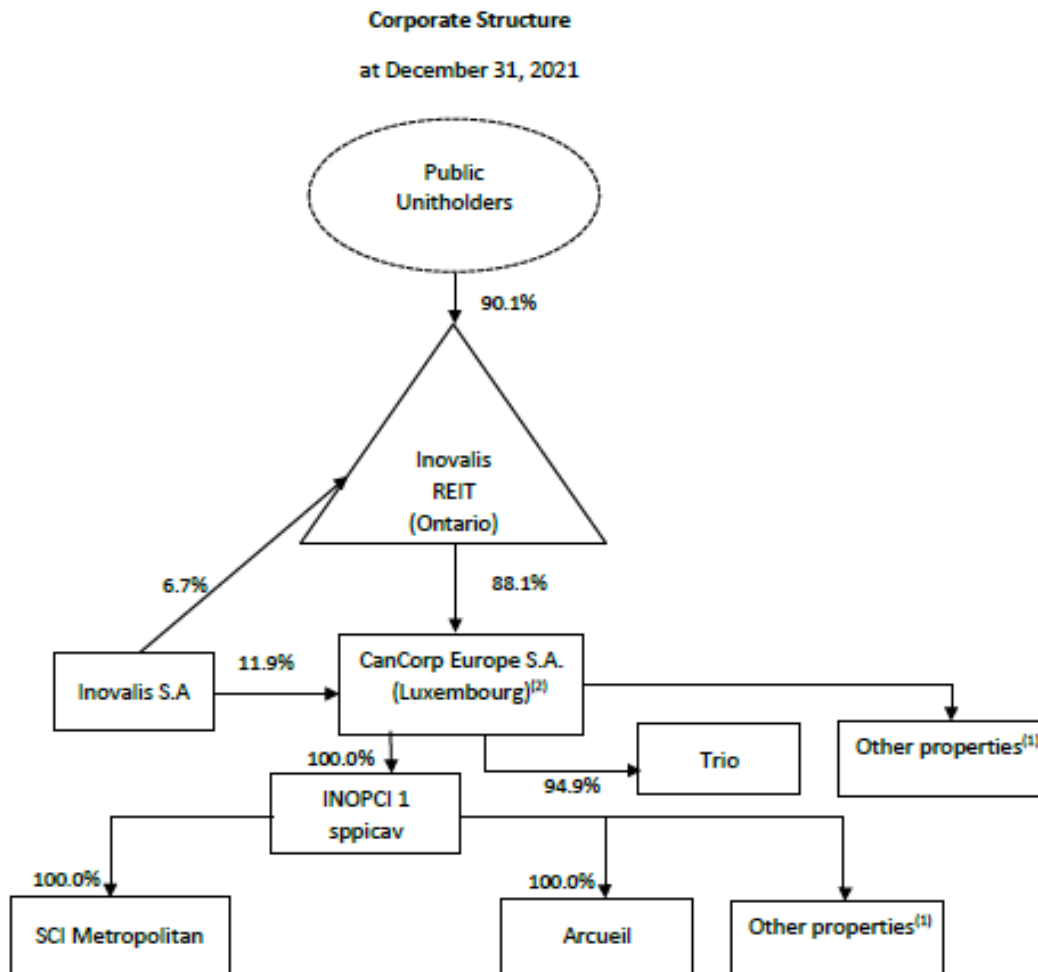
Corporate Structure

at December 31, 2021

Public Unitholders

90.1%

Inovalis REIT (Ontario)

6.7%

88.1%

Inovalis S.A

11.9%

CanCorp Europe S.A. (Luxembourg)$^{(2)}$

Other properties$^{(1)}$

100.0%

Trio

94.9%

INOPCI 1 sppicav

100.0%

SCI Metropolitan

100.0%

Arcueil

Other properties$^{(1)}$